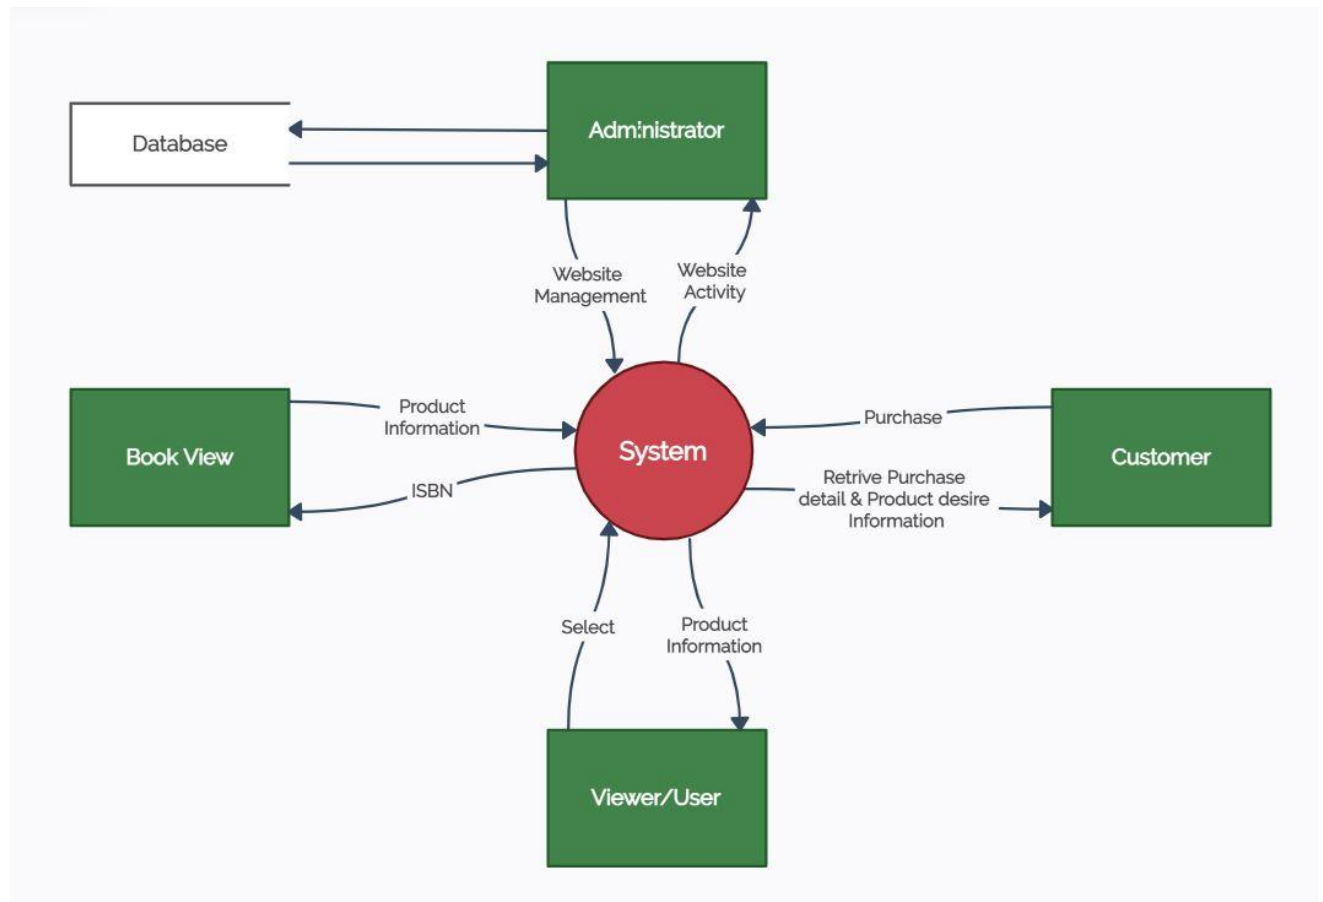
Database

Administrator

Website Management

Website Activity

Book View

Product Information

ISBN

System

Purchase

Customer

Retrive Purchase detail & Product desire Information

Select

Product Information

Viewer/User